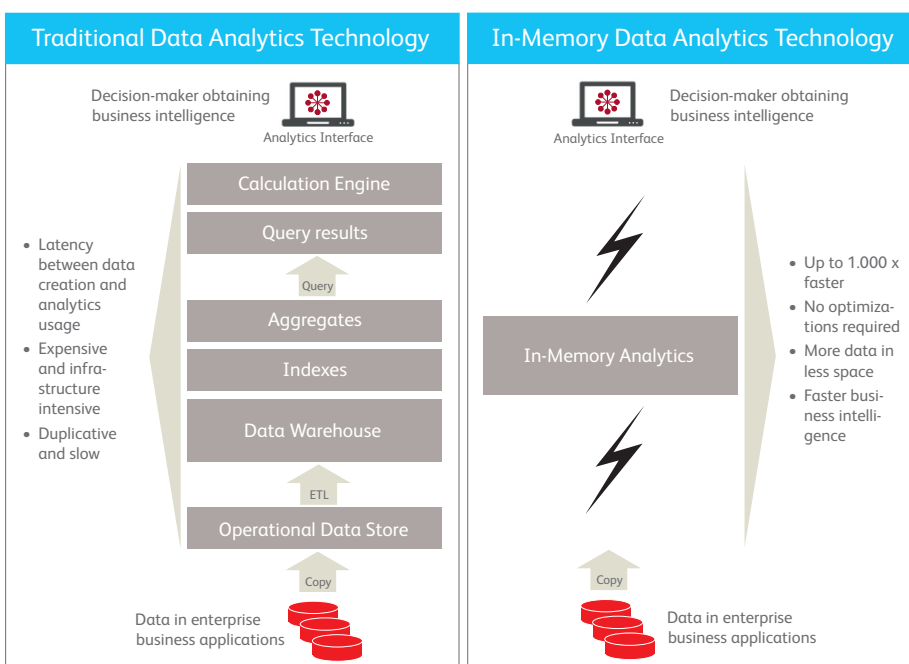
Traditional Data Analytics Technology

Decision-maker obtaining business intelligence

Analytics Interface

Calculation Engine

Query results

Query

Aggregates

Indexes

Data Warehouse

ETL

Operational Data Store

Copy

Data in enterprise business applications

• Latency between data creation and analytics usage
• Expensive and infrastructure intensive
• Duplicative and slow

In-Memory Data Analytics Technology

Analytics Interface

Decision-maker obtaining business intelligence

In-Memory Analytics

Copy

Data in enterprise business applications

• Up to 1.000 x faster
• No optimizations required
• More data in less space
• Faster business intelligence